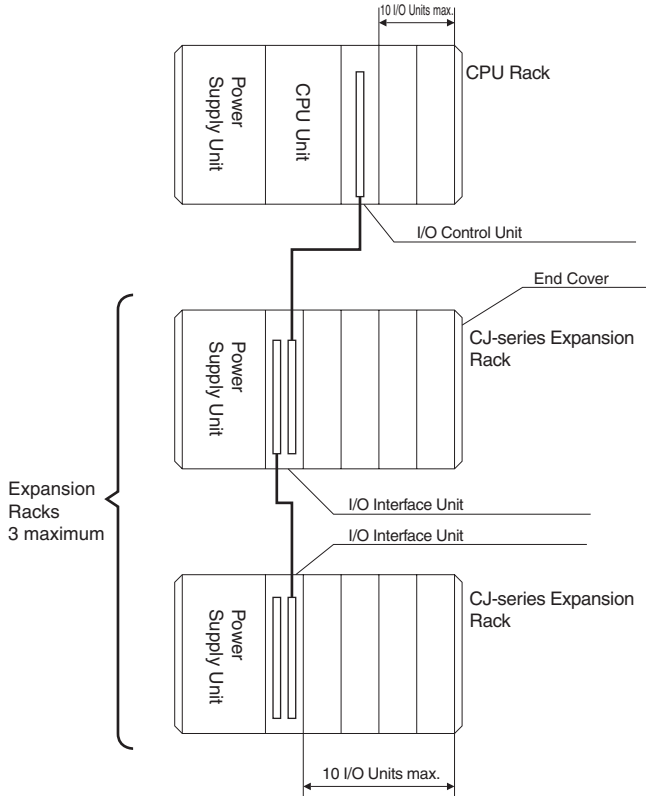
10 I/O Units max.

Power Supply Unit

CPU Unit

CPU Rack

I/O Control Unit

End Cover

Power Supply Unit

CJ-series Expansion Rack

Expansion Racks 3 maximum

I/O Interface Unit

I/O Interface Unit

Power Supply Unit

CJ-series Expansion Rack

10 I/O Units max.